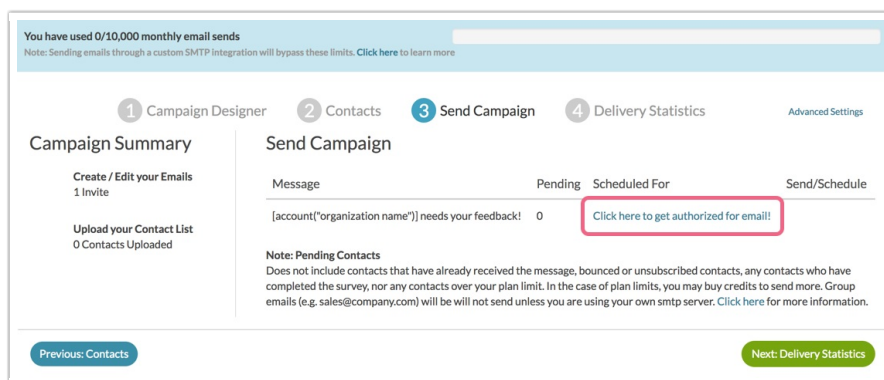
You have used 0/10,000 monthly email sends

Note: Sending emails through a custom SMTP integration will bypass these limits. Click here to learn more

1 Campaign Designer 2 Contacts 3 Send Campaign 4 Delivery Statistics

Advanced Settings

Campaign Summary

Create / Edit your Emails
1 Invite

Upload your Contact List
0 Contacts Uploaded

Send Campaign

| Message | Pending | Scheduled For | Send/Schedule |
|---|---|---|---|
| [account("organization name")] needs your feedback! | 0 | Click here to get authorized for email! | |

Note: Pending Contacts
Does not include contacts that have already received the message, bounced or unsubscribed contacts, any contacts who have completed the survey, nor any contacts over your plan limit. In the case of plan limits, you may buy credits to send more. Group emails (e.g. sales@company.com) will be will not send unless you are using your own smtp server. Click here for more information.

Previous: Contacts

Next: Delivery Statistics